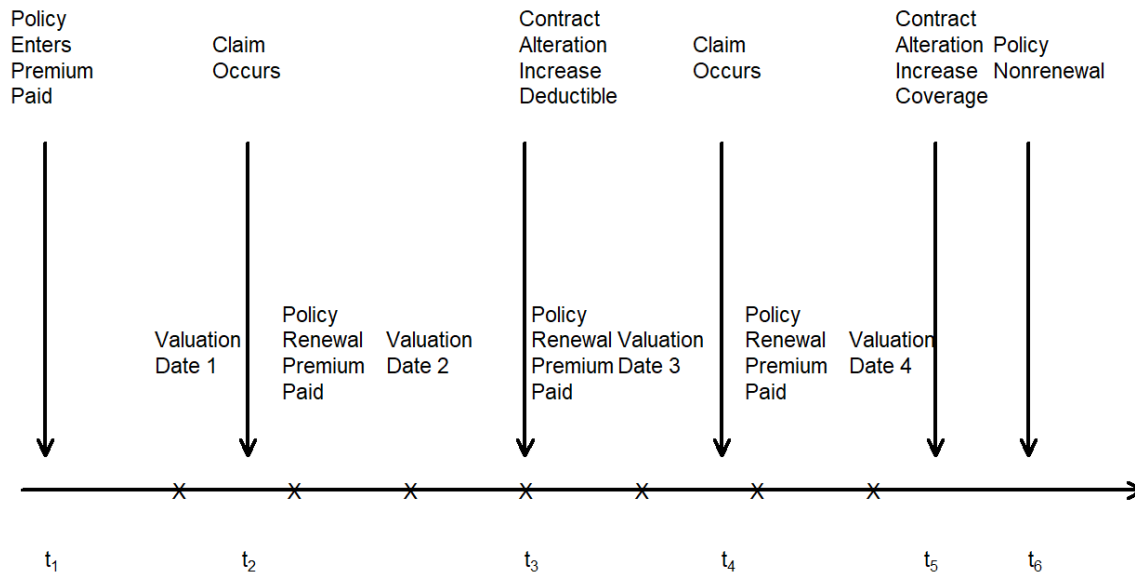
Policy Enters Premium Paid

Claim Occurs

Contract Alteration Increase Deductible

Claim Occurs

Contract Alteration Increase Coverage

Policy Nonrenewal

Valuation Date 1

Policy Renewal Premium Paid

Valuation Date 2

Policy Renewal Premium Paid

Valuation Date 3

Policy Renewal Premium Paid

Valuation Date 4

X X X X X X X

$t_1$ $t_2$ $t_3$ $t_4$ $t_5$ $t_6$